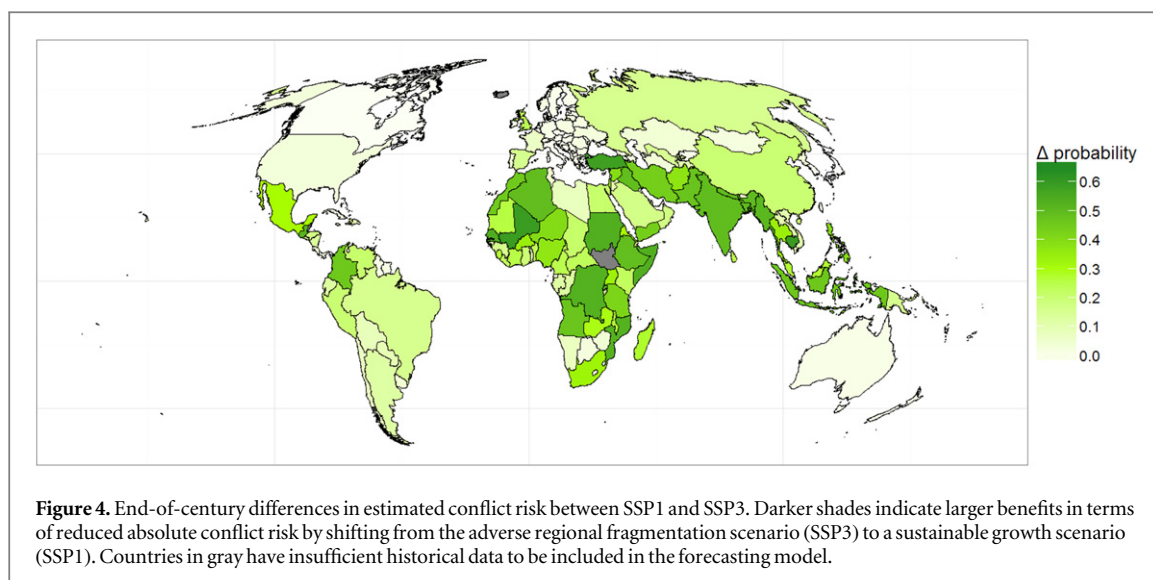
Δ probability
0.6
0.5
0.4
0.3
0.2
0.1
0.0

**Figure 4.** End-of-century differences in estimated conflict risk between SSP1 and SSP3. Darker shades indicate larger benefits in terms of reduced absolute conflict risk by shifting from the adverse regional fragmentation scenario (SSP3) to a sustainable growth scenario (SSP1). Countries in gray have insufficient historical data to be included in the forecasting model.